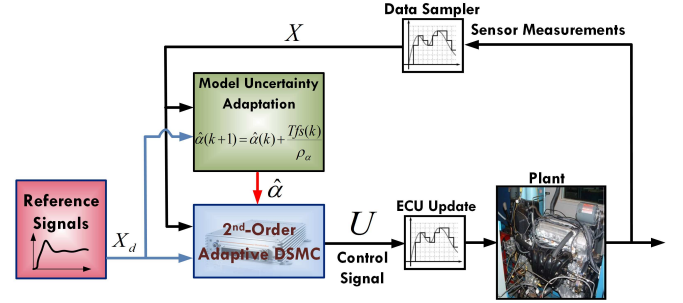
Data Sampler

$X$

Sensor Measurements

Model Uncertainty Adaptation

$\hat{\alpha}(k+1) = \hat{\alpha}(k) + \frac{Tfs(k)}{\rho_\alpha}$

$\hat{\alpha}$

Reference Signals

$X_d$

2nd-Order Adaptive DSMC

$U$

Control Signal

ECU Update

Plant